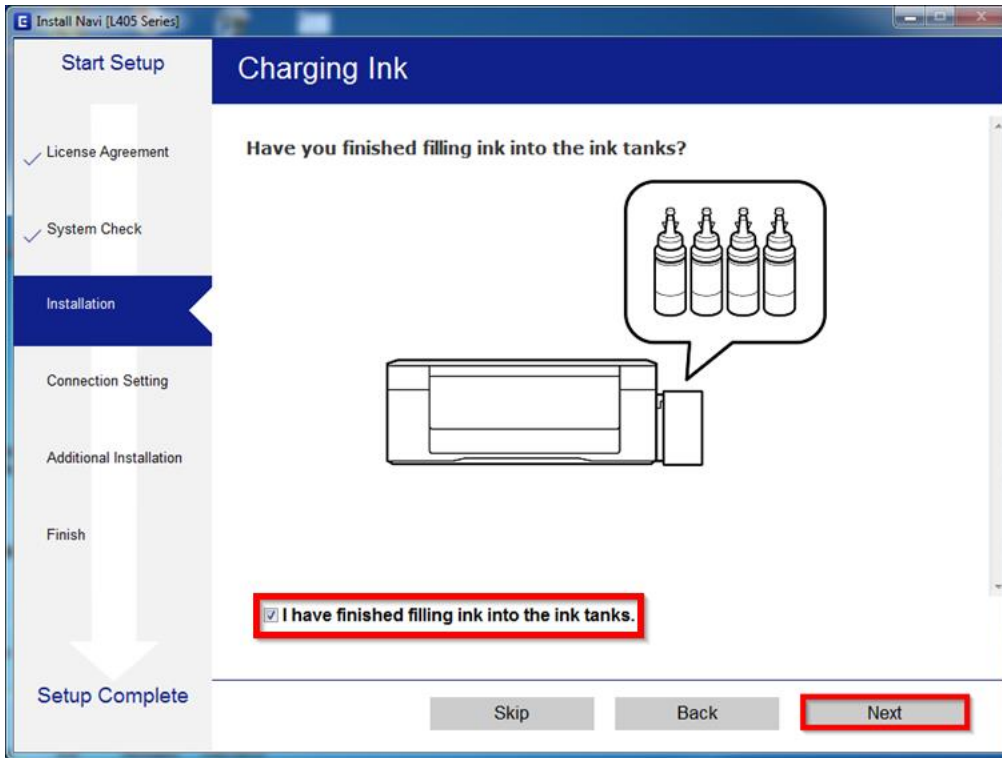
Install Navi [L405 Series]

Start Setup

Charging Ink

License Agreement

System Check

Installation

Connection Setting

Additional Installation

Finish

Setup Complete

Have you finished filling ink into the ink tanks?

I have finished filling ink into the ink tanks.

Skip

Back

Next